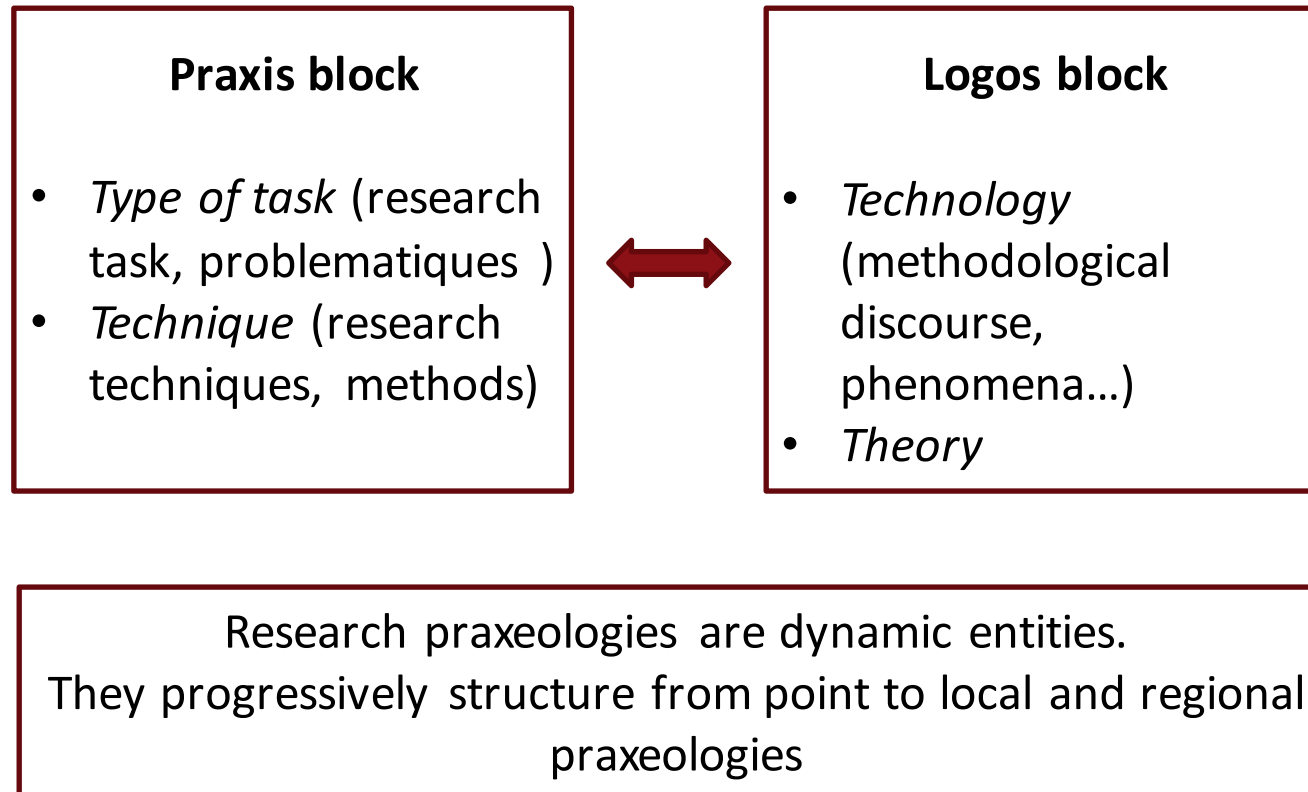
**Praxis block**

- *Type of task* (research task, problematiques )
- *Technique* (research techniques, methods)

**Logos block**

- *Technology* (methodological discourse, phenomena…)
- *Theory*

Research praxeologies are dynamic entities.
They progressively structure from point to local and regional praxeologies